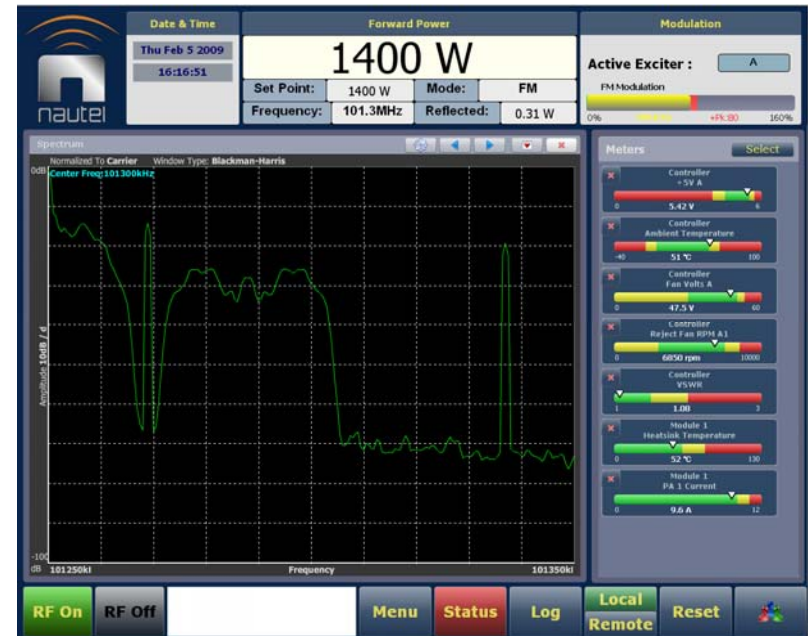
nautel

Date & Time
Thu Feb 5 2009
16:16:51

Forward Power
1400 W
Set Point: 1400 W
Mode: FM
Frequency: 101.3MHz
Reflected: 0.31 W

Modulation
Active Exciter : A
FM Modulation
0% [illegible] +Pk:80 160%

Spectrum
Normalized To Carrier Window Type: Blackman-Harris
0dB Center Freq:101300kHz
Amplitude 10dB / d
-100 dB 101250kH Frequency 101350kH

Meters Select
Controller +5V A
0 5.42 V 6
Controller Ambient Temperature
-40 51 °C 100
Controller Fan Volts A
0 47.5 V 60
Controller Reject Fan RPM A1
0 6850 rpm 10000
Controller VSWR
1 1.08 3
Module 1 Heatsink Temperature
0 52 °C 130
Module 1 PA 1 Current
0 9.6 A 12

RF On
RF Off
Menu
Status
Log
Local
Remote
Reset